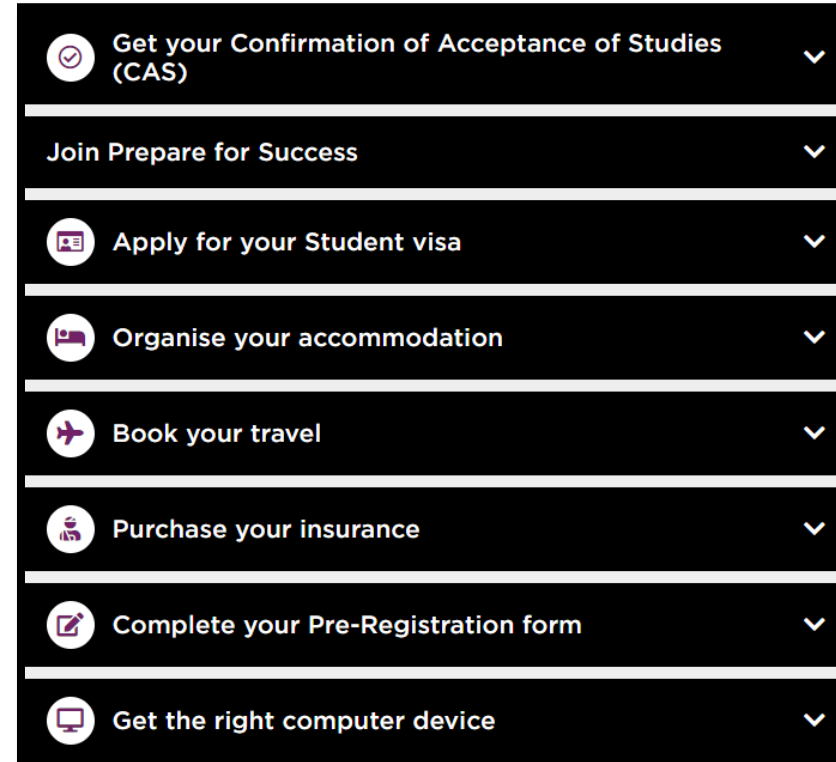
Get your Confirmation of Acceptance of Studies (CAS)

Join Prepare for Success

Apply for your Student visa

Organise your accommodation

Book your travel

Purchase your insurance

Complete your Pre-Registration form

Get the right computer device